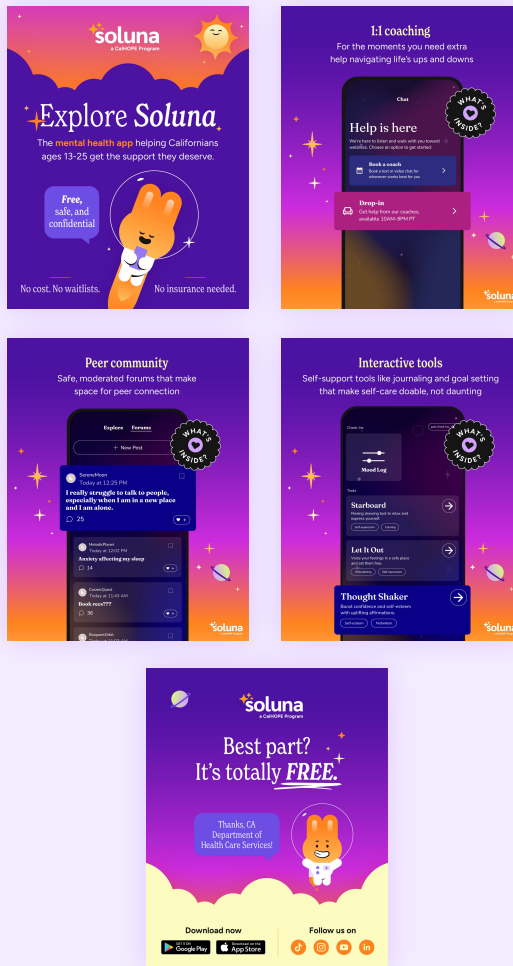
soluna
a CalHOPE Program

Explore Soluna

The mental health app helping Californians ages 13-25 get the support they deserve.

Free, safe, and confidential

No cost. No waitlists. No insurance needed.

1:1 coaching

For the moments you need extra help navigating life's ups and downs

Chat

Help is here

We're here to listen and walk with you toward wellness. Choose an option to get started:

Book a coach
Book a text or video chat for whenever works best for you

Drop-in
Get help from our coaches, available 10AM-9PM PT

WHAT'S INSIDE?

soluna

Peer community

Safe, moderated forums that make space for peer connection

Explore Forums

+ New Post

ScreenMoon
Today at 12:25 PM
I really struggle to talk to people, especially when I am in a new place and I am alone.
25

MelodicPlanet
Today at 12:02 PM
Anxiety affecting my sleep
14

CosmicQuest
Today at 11:43 AM
Book recs???
36

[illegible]

WHAT'S INSIDE?

soluna

Interactive tools

Self-support tools like journaling and goal setting that make self-care doable, not daunting

Check-Ins

Mood Log

Tools

Starboard
Having drawing tool to relax and express yourself.

Let It Out
Voice your feelings in a safe place and let them free.

Thought Shaker
Boost confidence and self-esteem with uplifting affirmations.

WHAT'S INSIDE?

soluna

soluna
a CalHOPE Program

Best part? It's totally FREE.

Thanks, CA Department of Health Care Services!

Download now
GET IT ON Google Play
Download on the App Store

Follow us on